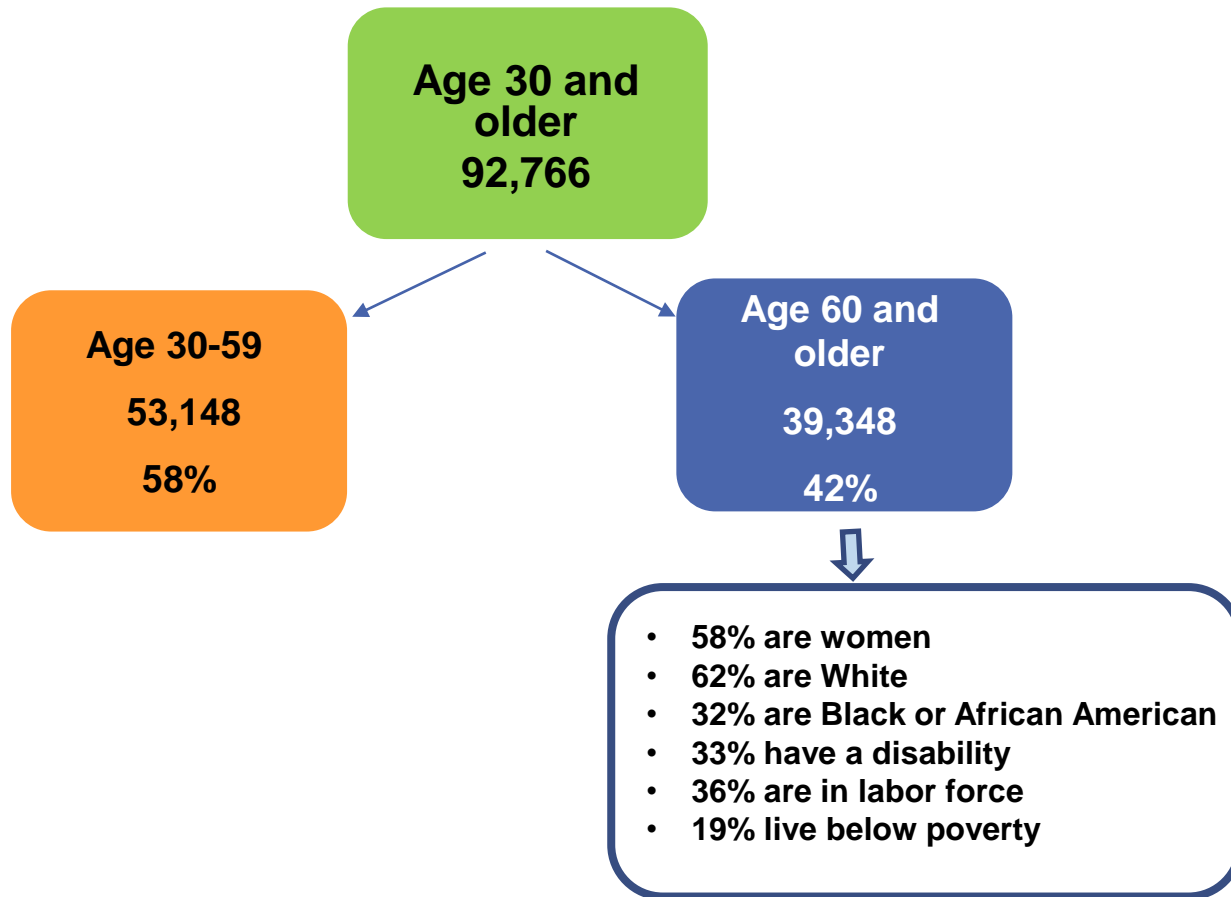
Age 30 and older
92,766

Age 30-59
53,148
58%

Age 60 and older
39,348
42%

- 58% are women
- 62% are White
- 32% are Black or African American
- 33% have a disability
- 36% are in labor force
- 19% live below poverty